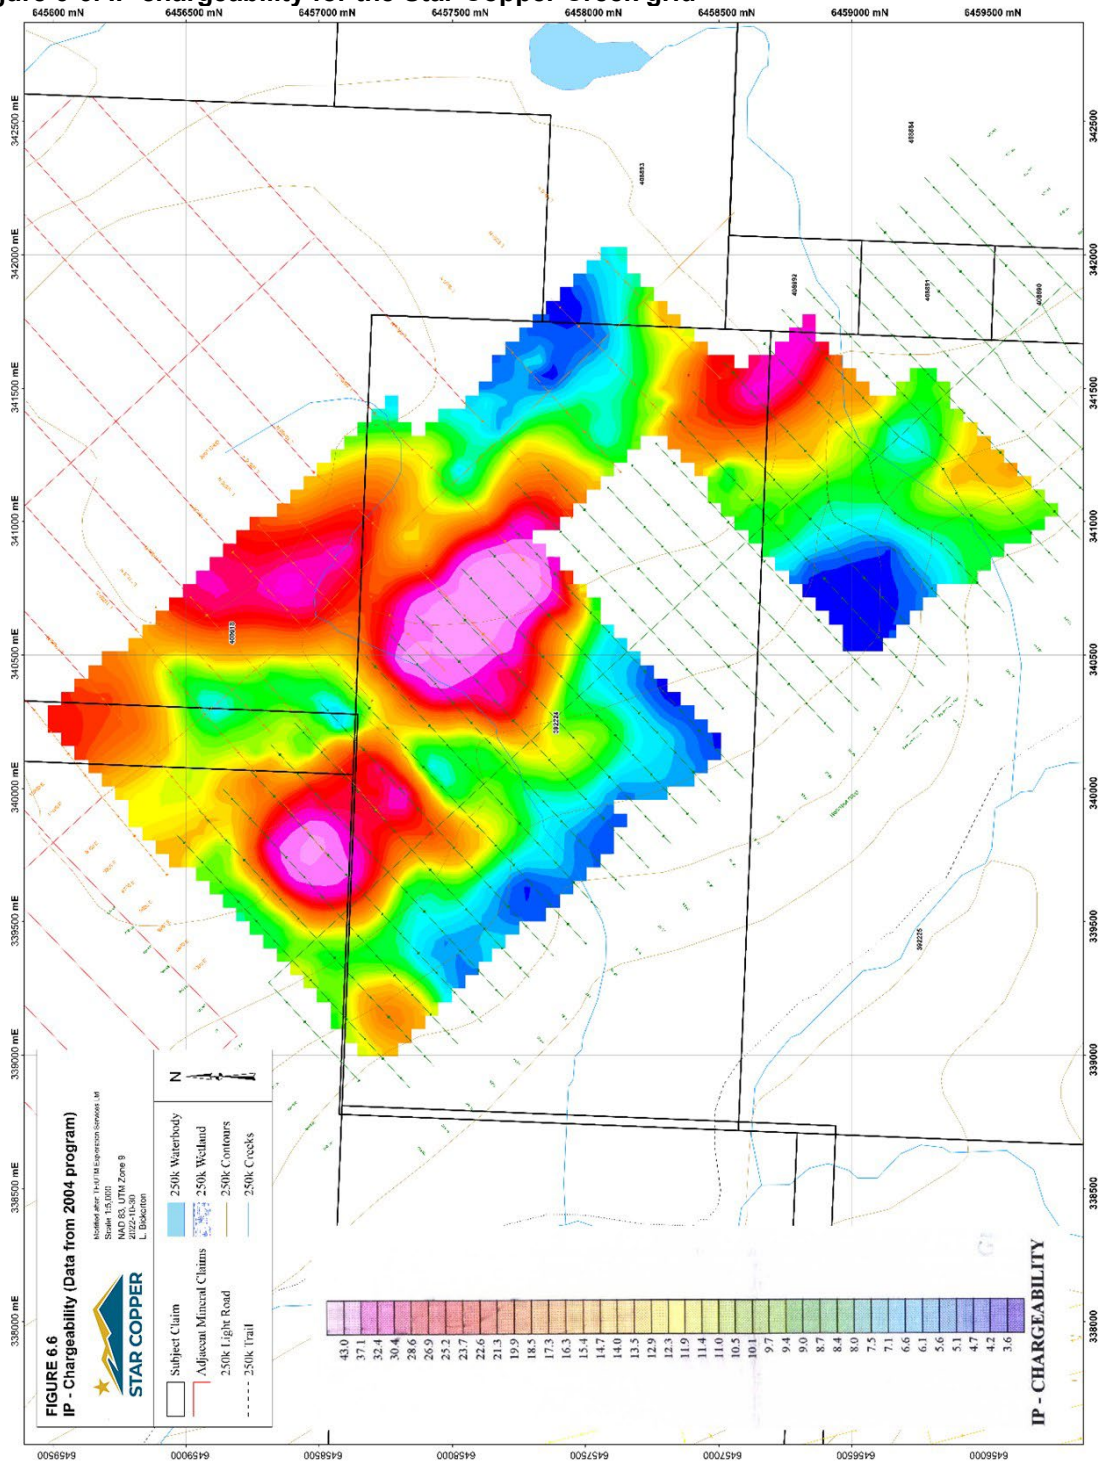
igure 6-3: IP- chargeability for the Star Copper Creek grid

6456000 mN 6456500 mN 6457000 mN 6457500 mN 6458000 mN 6458500 mN 6459000 mN 6459500 mN

342500 mE 342000 mE 341500 mE 341000 mE 340500 mE 340000 mE 339500 mE 339000 mE 338500 mE 338000 mE

342500 342000 341500 341000 340500 340000 339500 339000 338500 338000

6455500 6456000 6456500 6457000 6457500 6458000 6458500 6459000 6459500

408883 408884 408892 408891 408890 405618 392224 392225

FIGURE 6.6
IP - Chargeability (Data from 2004 program)

STAR COPPER

Modified after TH-UTM Exploration Services Ltd
Scale 1:5,000
NAD 83, UTM Zone 9
2022-10-30
L. Bickerton

Subject Claim
Adjacent Mineral Claims
250k Light Road
250k Trail
250k Waterbody
250k Wetland
250k Contours
250k Creeks

N

43.0
37.1
32.4
30.4
28.6
26.9
25.2
23.7
22.6
21.3
19.9
18.5
17.3
16.3
15.4
14.7
14.0
13.5
12.9
12.3
11.9
11.4
11.0
10.5
10.1
9.7
9.4
9.0
8.7
8.4
8.0
7.5
7.1
6.6
6.1
5.6
5.1
4.7
4.2
3.6

IP - CHARGEABILITY